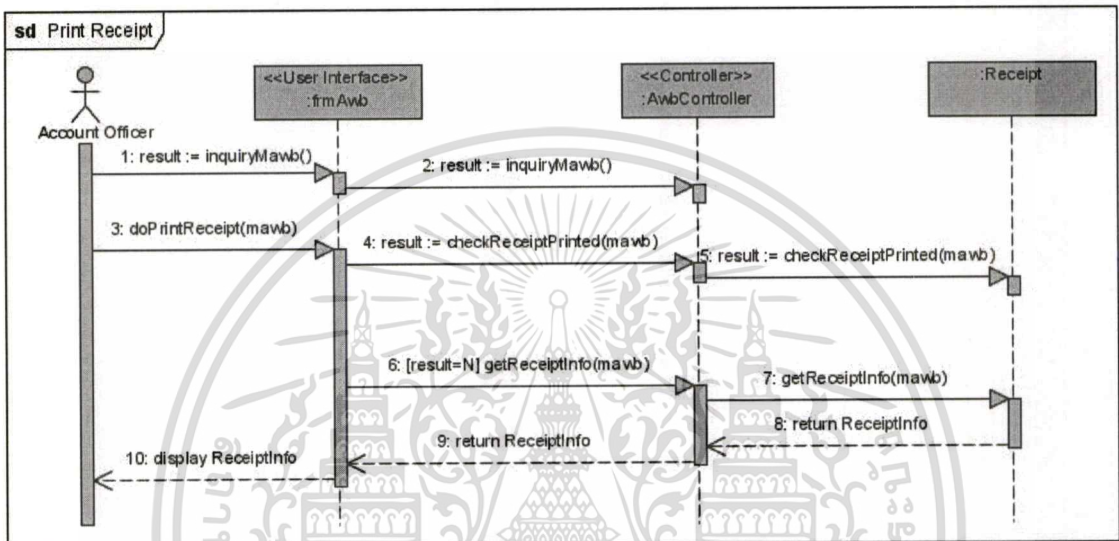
sd Print Receipt

Account Officer

<<User Interface>>
:frmAwb

<<Controller>>
:AwbController

:Receipt

1: result := inquiryMawb()

2: result := inquiryMawb()

3: doPrintReceipt(mawb)

4: result := checkReceiptPrinted(mawb)

5: result := checkReceiptPrinted(mawb)

6: [result=N] getReceiptInfo(mawb)

7: getReceiptInfo(mawb)

8: return ReceiptInfo

9: return ReceiptInfo

10: display ReceiptInfo